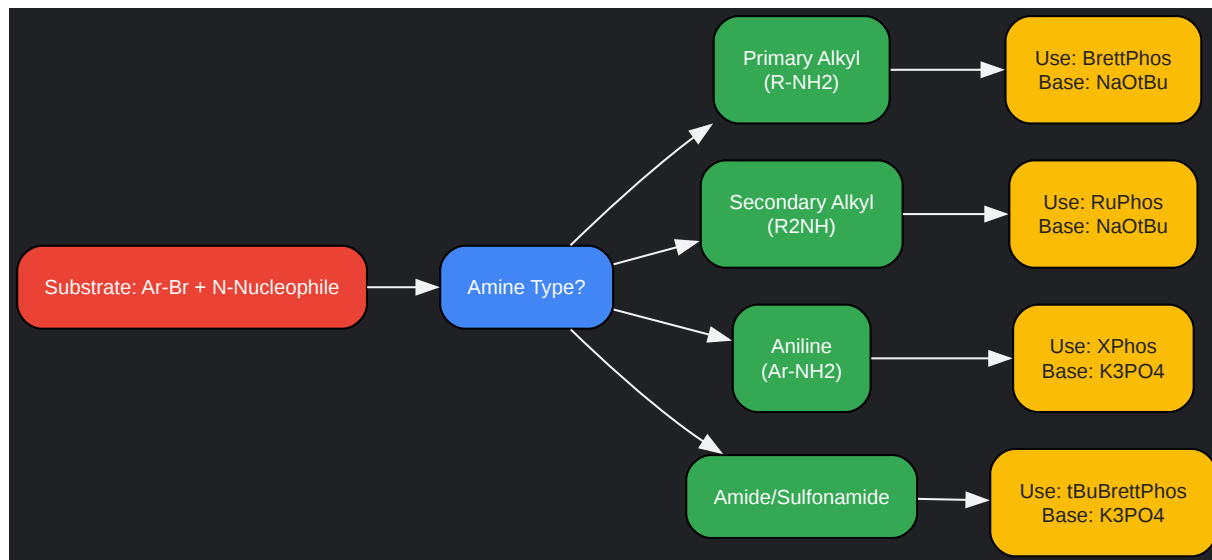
Substrate: Ar-Br + N-Nucleophile

Amine Type?

Primary Alkyl (R-NH2)

Use: BrettPhos
Base: NaOtBu

Secondary Alkyl (R2NH)

Use: RuPhos
Base: NaOtBu

Aniline (Ar-NH2)

Use: XPhos
Base: K3PO4

Amide/Sulfonamide

Use: tBuBrettPhos
Base: K3PO4